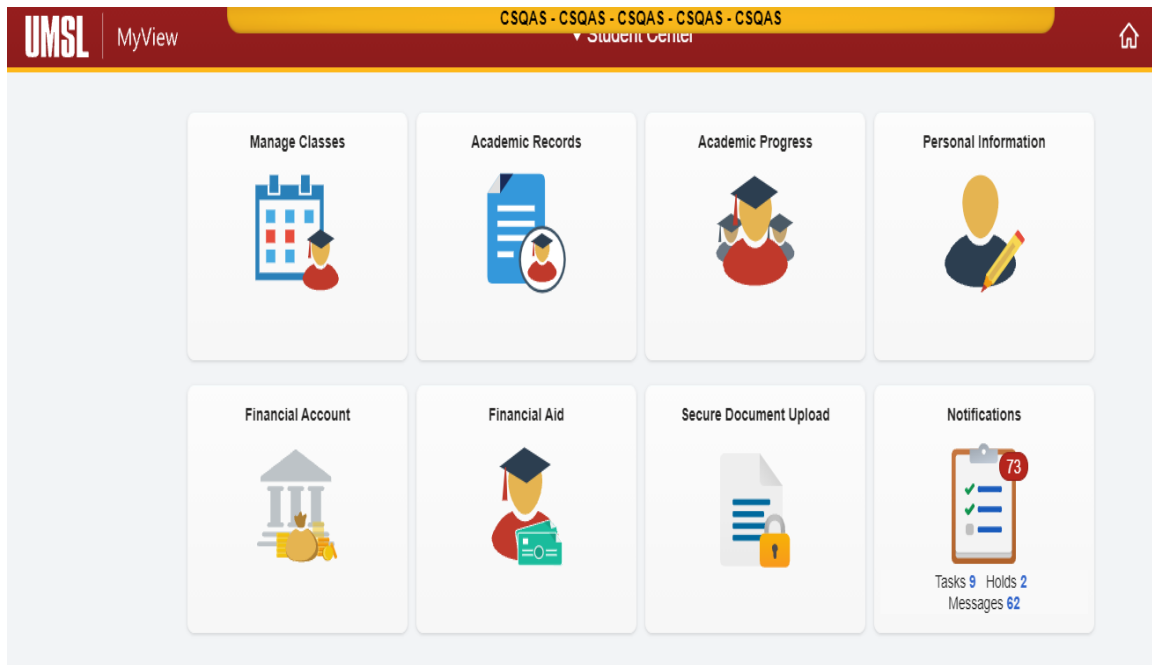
UMSL MyView

CSQAS - CSQAS - CSQAS - CSQAS - CSQAS

▾ Student Center

Manage Classes

Academic Records

Academic Progress

Personal Information

Financial Account

Financial Aid

Secure Document Upload

Notifications

73

Tasks 9 Holds 2
Messages 62